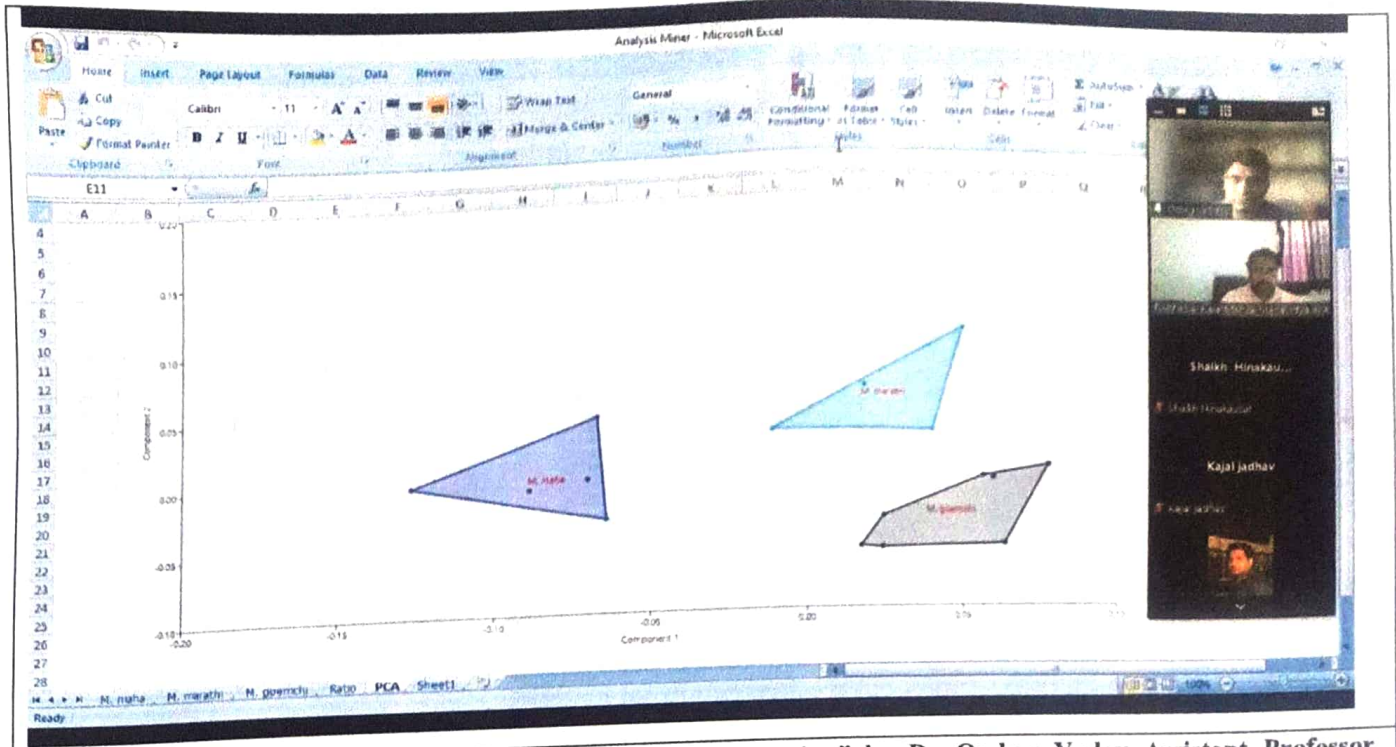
Analysis Miner - Microsoft Excel

Home Insert Page Layout Formulas Data Review View

Cut Copy Format Painter Paste Clipboard

Calibri 11 Font

Wrap Text Merge & Center Alignment

General Number

Conditional Formatting Format as Table Cell Styles Styles

Insert Delete Format Cells

AutoSum Fill Clear

E11

A B C D E F G H I J K L M N O P Q

4 5 6 7 8 9 10 11 12 13 14 15 16 17 18 19 20 21 22 23 24 25 26 27 28

0.20 0.15 0.10 0.05 0.00 -0.05 -0.10

Component 2

-0.20 -0.15 -0.10 -0.05 0.00 0.05 0.10

Component 1

M. marathi

M. naha

M. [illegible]

Shaikh Hinakau...

Shaikh Hinakausar

Kajal jadhav

Kajal jadhav

M. naha M. marathi M. goenchy Ratio PCA Sheet1

Ready

100%